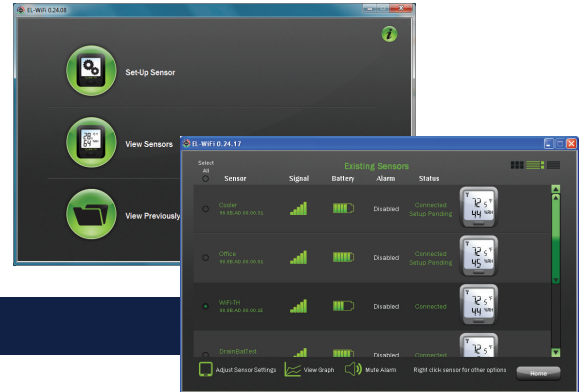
EL-WiFi 0.24.08

Set-Up Sensor

View Sensors

View Previously

EL-WiFi 0.24.17

Existing Sensors

Select All

| Sensor | Signal | Battery | Alarm | Status |
|---|---|---|---|---|
| Cooler 99.9B.AD.00.00.51 | | | Disabled | Connected Setup Pending |
| Office 99.9B.AD.00.00.51 | | | Disabled | Connected Setup Pending |
| WiFi-TH 99.9B.AD.00.00.1E | | | Disabled | Connected |
| DrainBatTest | | | Disabled | Connected |

Adjust Sensor Settings
View Graph
Mute Alarm
Right click sensor for other options
Home